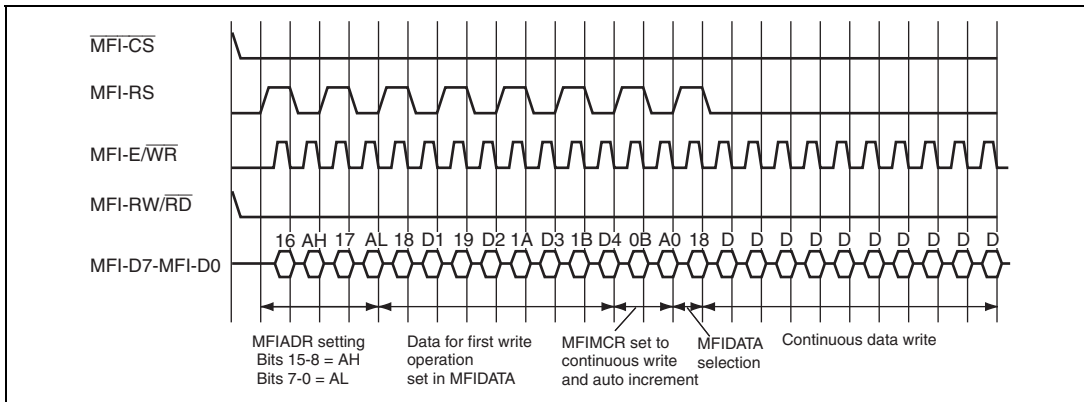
$\overline{\text{MFI-CS}}$

MFI-RS

MFI-E/$\overline{\text{WR}}$

MFI-RW/$\overline{\text{RD}}$

MFI-D7-MFI-D0

16 AH 17 AL 18 D1 19 D2 1A D3 1B D4 0B A0 18 D D D D D D D D D D

MFIADR setting
Bits 15-8 = AH
Bits 7-0 = AL

Data for first write operation set in MFIDATA

MFIMCR set to continuous write and auto increment

MFIDATA selection

Continuous data write